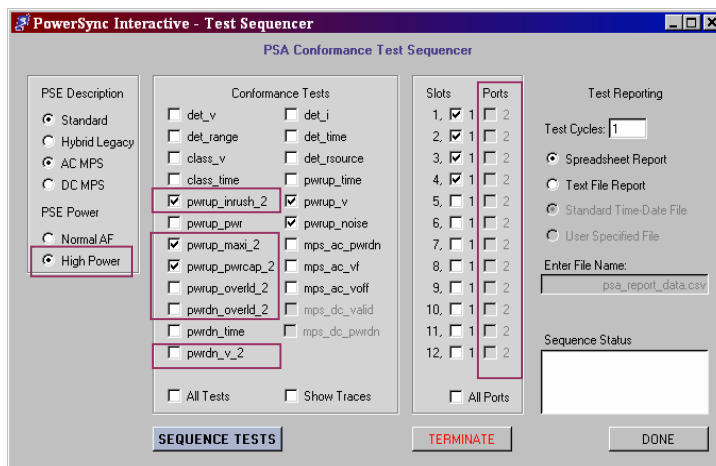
PowerSync Interactive - Test Sequencer

PSA Conformance Test Sequencer

PSE Description
Standard
Hybrid Legacy
AC MPS
DC MPS

PSE Power
Normal AF
High Power

Conformance Tests
det_v
det_range
class_v
class_time
pwrup_inrush_2
pwrup_pwr
pwrup_maxi_2
pwrup_pwrcap_2
pwrup_overld_2
pwrdn_overld_2
pwrdn_time
pwrdn_v_2
det_i
det_time
det_rsource
pwrup_time
pwrup_v
pwrup_noise
mps_ac_pwrdn
mps_ac_vf
mps_ac_voff
mps_dc_valid
mps_dc_pwrdn
All Tests
Show Traces

Slots
Ports
1, 1 2
2, 1 2
3, 1 2
4, 1 2
5, 1 2
6, 1 2
7, 1 2
8, 1 2
9, 1 2
10, 1 2
11, 1 2
12, 1 2
All Ports

Test Reporting
Test Cycles: 1
Spreadsheet Report
Text File Report
Standard Time-Date File
User Specified File
Enter File Name:
psa_report_data.csv
Sequence Status

SEQUENCE TESTS
TERMINATE
DONE